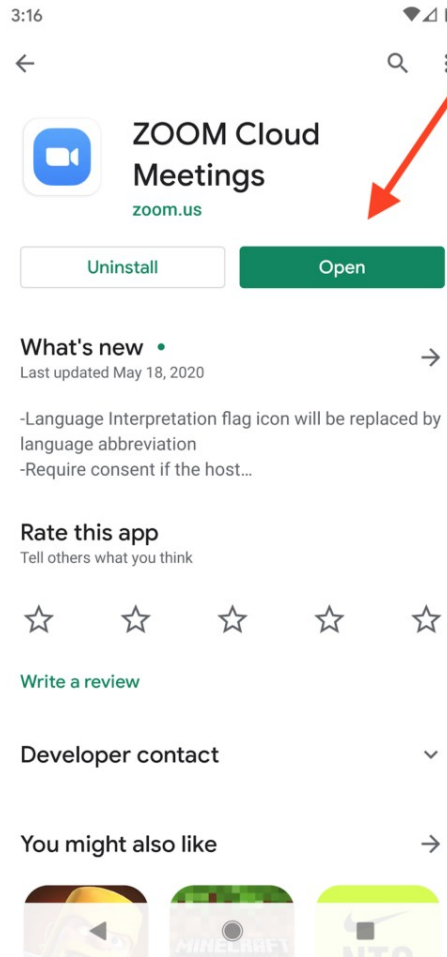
3:16

ZOOM Cloud Meetings
zoom.us

Uninstall

Open

What's new •
Last updated May 18, 2020

-Language Interpretation flag icon will be replaced by language abbreviation
-Require consent if the host...

Rate this app
Tell others what you think

Write a review

Developer contact

You might also like

MINECRAFT